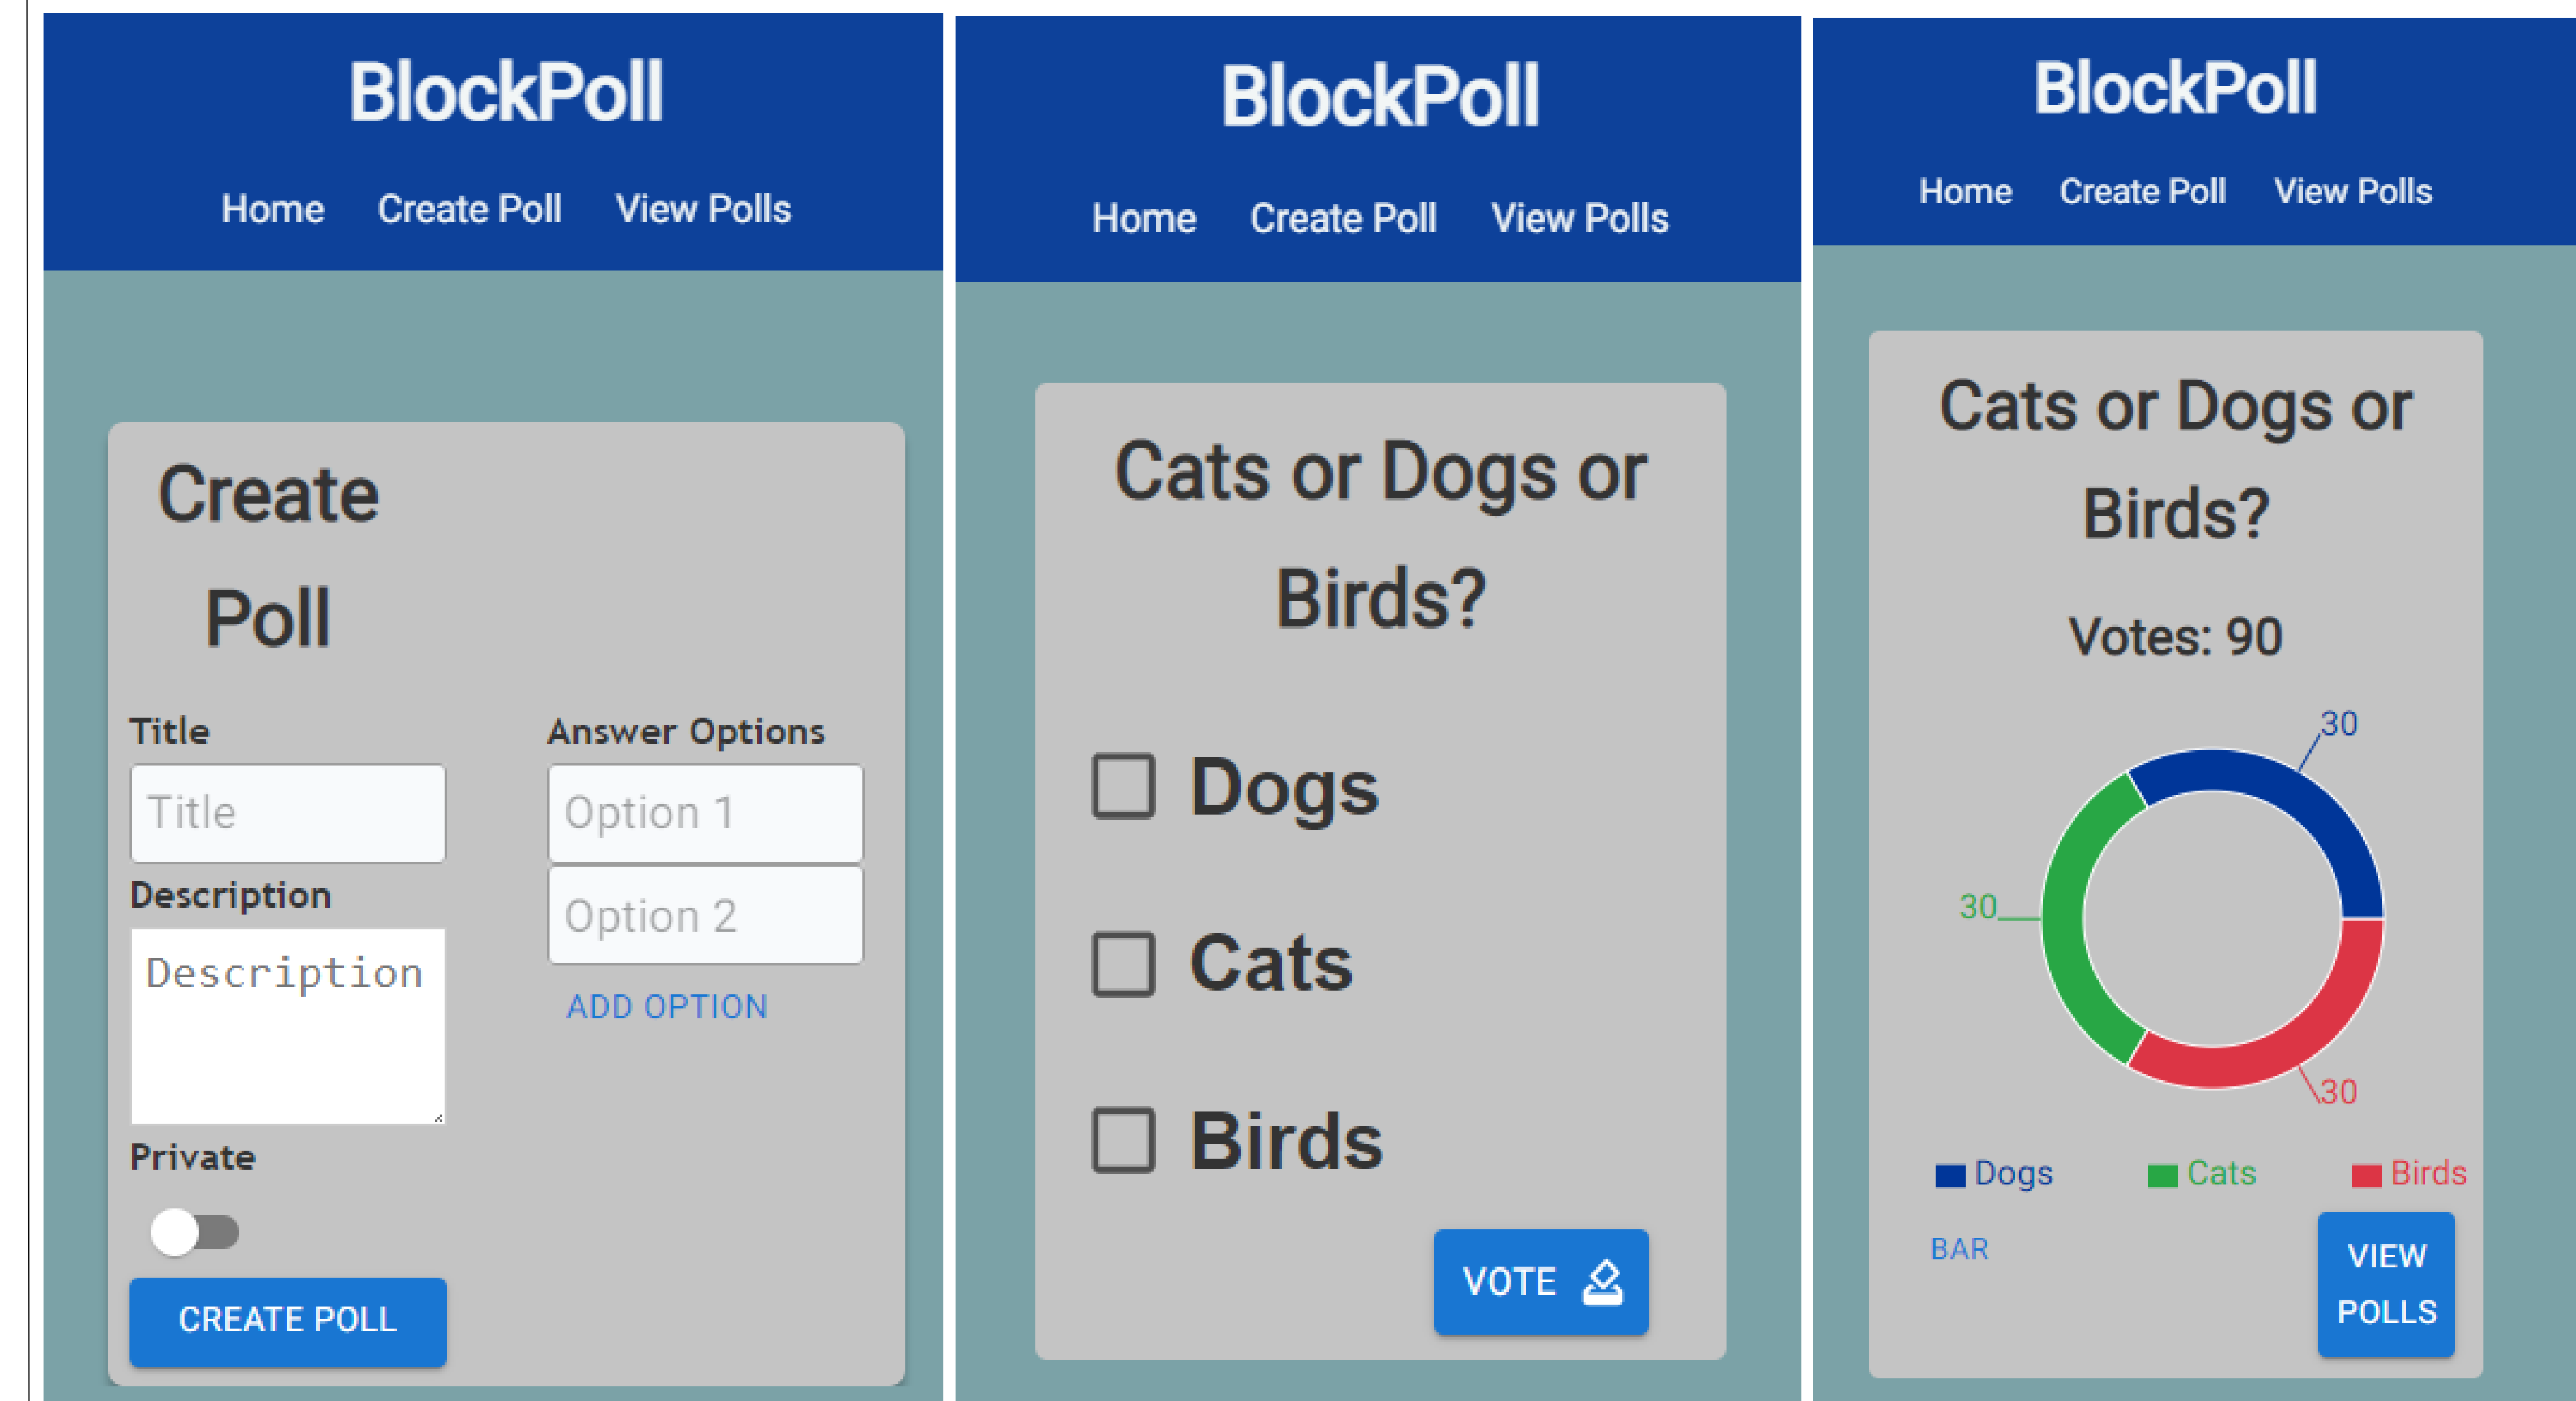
BlockPoll

Home Create Poll View Polls

Create Poll

Title

Title

Description

Description

Private

CREATE POLL

Answer Options

Option 1

Option 2

ADD OPTION

BlockPoll

Home Create Poll View Polls

Cats or Dogs or Birds?

Dogs

Cats

Birds

VOTE

BlockPoll

Home Create Poll View Polls

Cats or Dogs or Birds?

Votes: 90

30

30

30

Dogs Cats Birds

BAR

VIEW POLLS